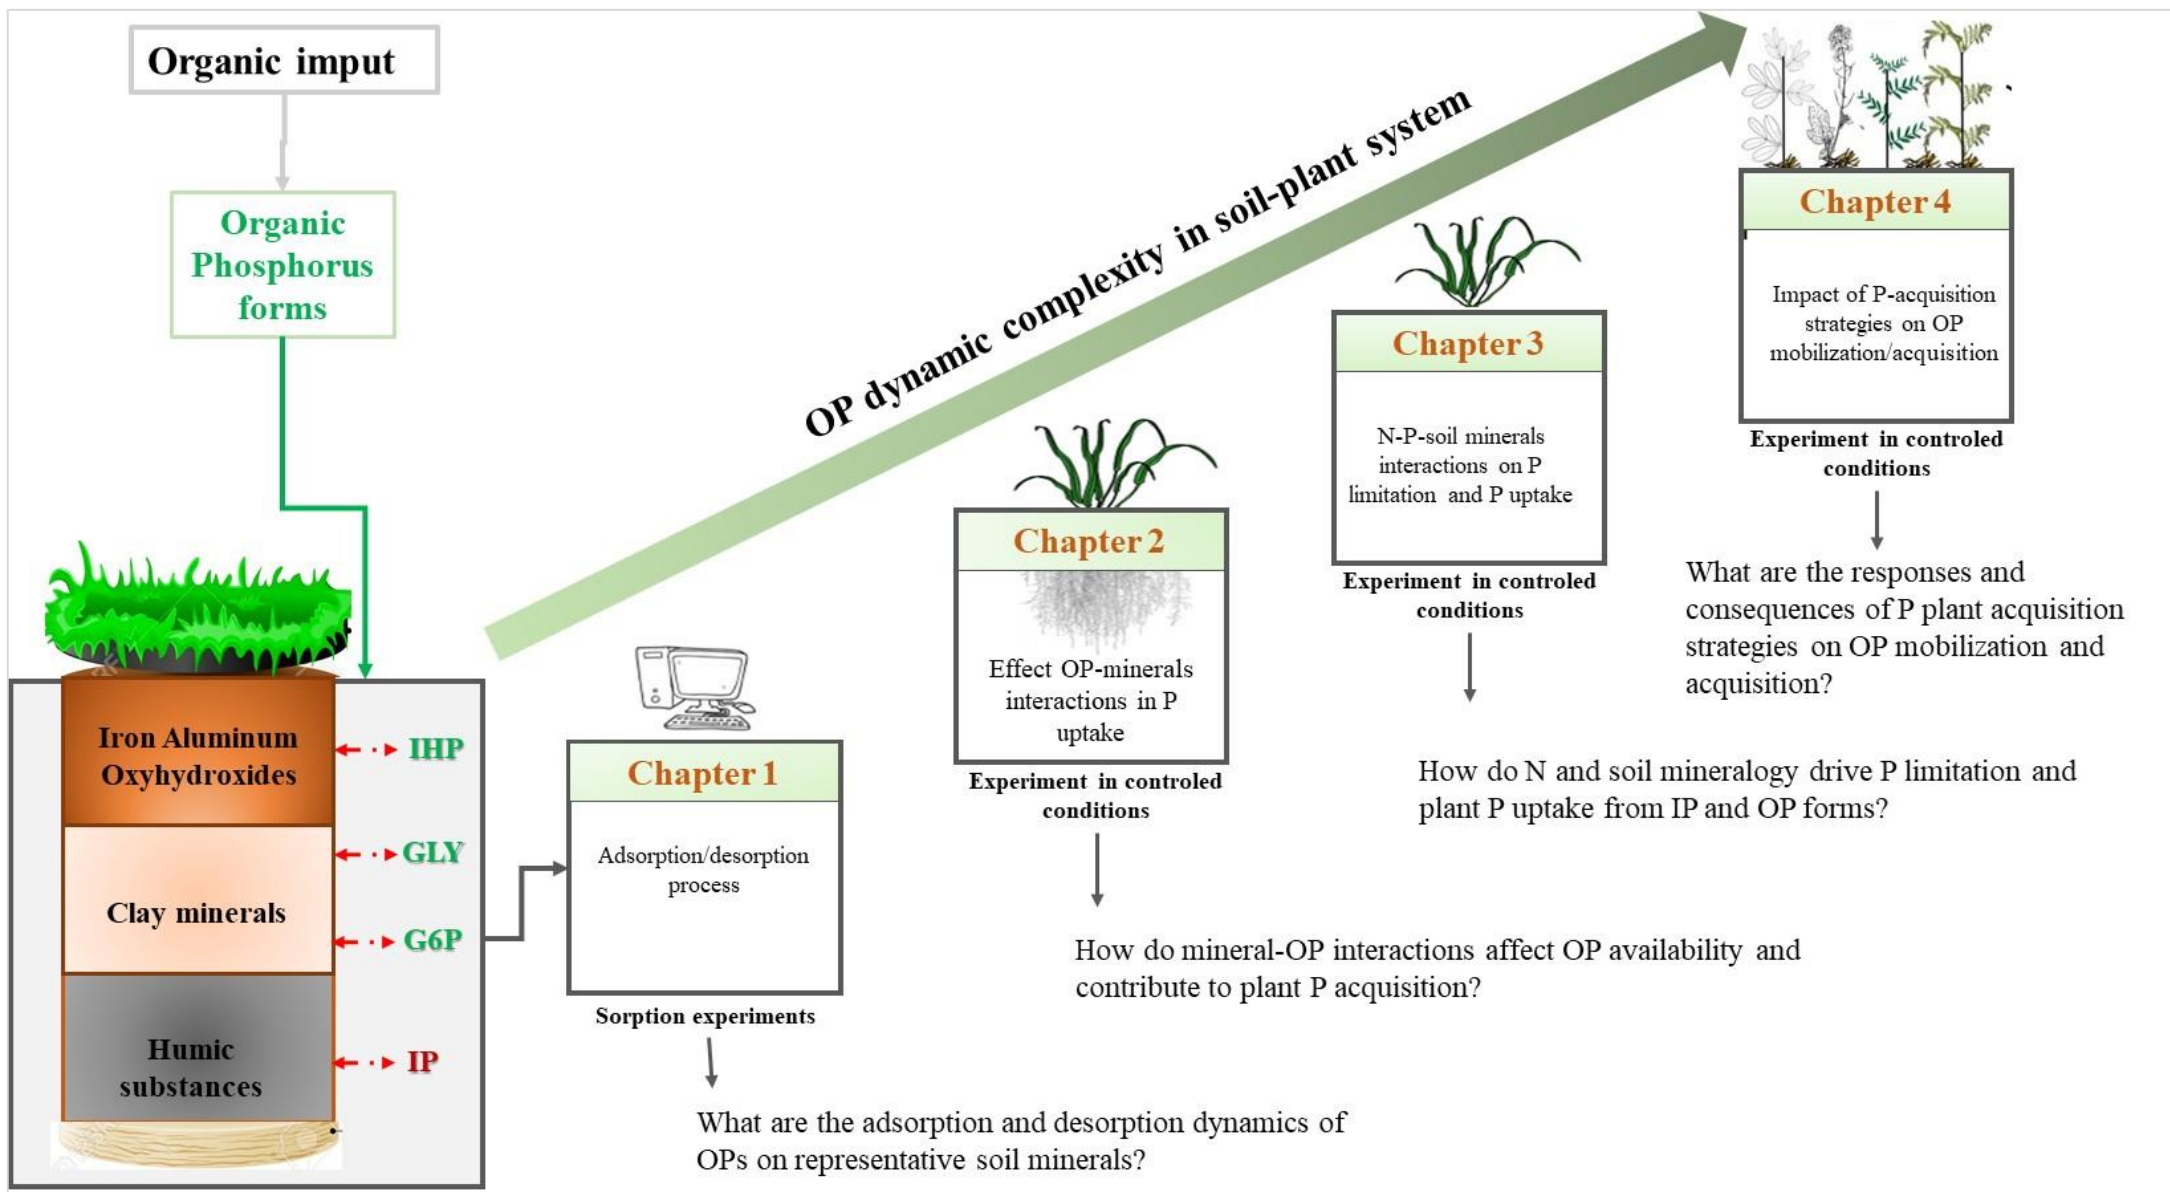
Organic imput

Organic Phosphorus forms

OP dynamic complexity in soil-plant system

Iron Aluminum Oxyhydroxides

Clay minerals

Humic substances

IHP

GLY

G6P

IP

Chapter 1

Adsorption/desorption process

Sorption experiments

What are the adsorption and desorption dynamics of OPs on representative soil minerals?

Chapter 2

Effect OP-minerals interactions in P uptake

Experiment in controled conditions

How do mineral-OP interactions affect OP availability and contribute to plant P acquisition?

Chapter 3

N-P-soil minerals interactions on P limitation and P uptake

Experiment in controled conditions

How do N and soil mineralogy drive P limitation and plant P uptake from IP and OP forms?

Chapter 4

Impact of P-acquisition strategies on OP mobilization/acquisition

Experiment in controled conditions

What are the responses and consequences of P plant acquisition strategies on OP mobilization and acquisition?